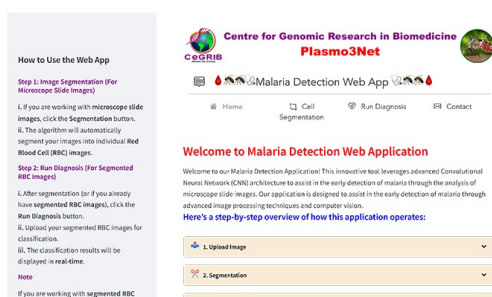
How to Use the Web App

Step 1: Image Segmentation (For Microscope Slide Images)

i. If you are working with microscope slide images, click the Segmentation button.
ii. The algorithm will automatically segment your images into individual Red Blood Cell (RBC) images.

Step 2: Run Diagnosis (For Segmented RBC Images)

i. After segmentation (or if you already have segmented RBC images), click the Run Diagnosis button.
ii. Upload your segmented RBC images for classification.
iii. The classification results will be displayed in real-time.

Note

If you are working with segmented RBC

CeGRIB

Centre for Genomic Research in Biomedicine
Plasmo3Net

Malaria Detection Web App

Home
Cell Segmentation
Run Diagnosis
Contact

Welcome to Malaria Detection Web Application

Welcome to our Malaria Detection Application! This innovative tool leverages advanced Convolutional Neural Network (CNN) architecture to assist in the early detection of malaria through the analysis of microscope slide images. Our application is designed to assist in the early detection of malaria through advanced image processing techniques and computer vision.

Here's a step-by-step overview of how this application operates:

1. Upload Image

2. Segmentation